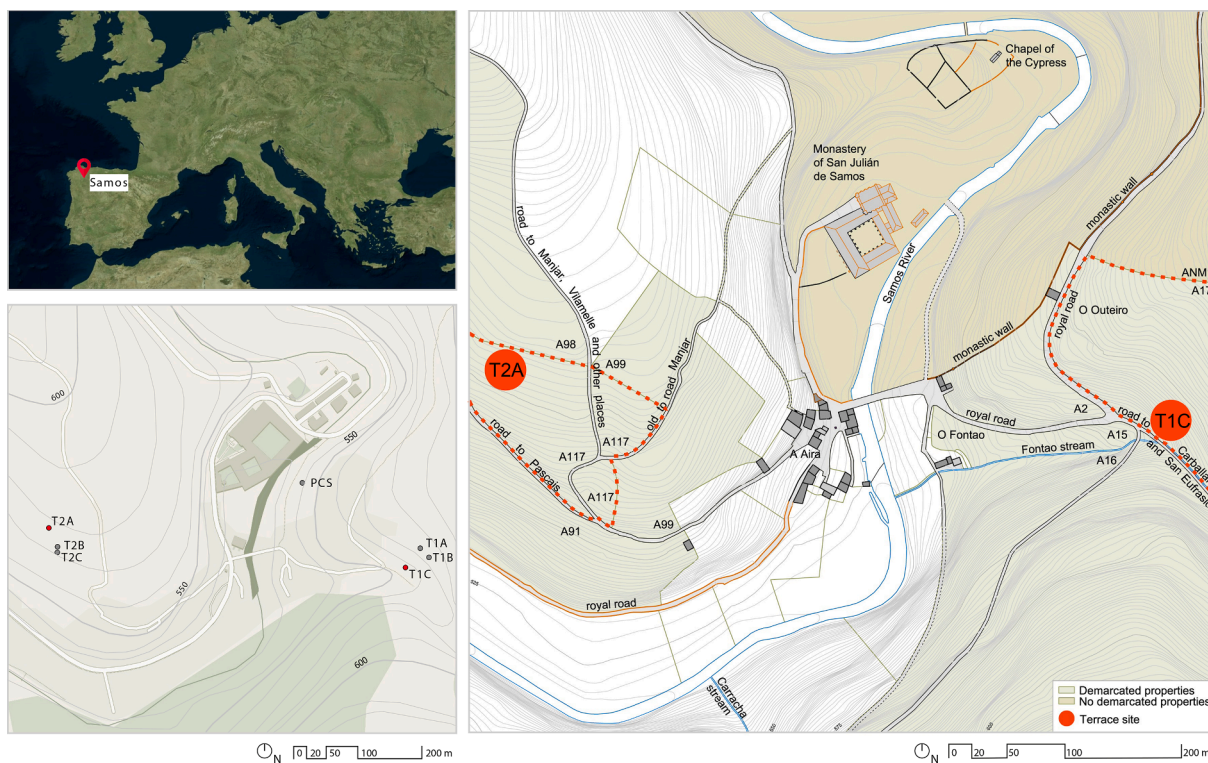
Samos

600
550
PCS
T2A
T2B
T2C
T1A
T1B
T1C
550
600

N 0 20 50 100 200 m

Chapel of the Cypress
Monastery of San Julián de Samos
road to Manjar, Vilamelle and other places
Samos River
monastic wall
ANM
A1
royal road
O Outeiro
monastic wall
A98
A99
T2A
old road to Manjar
A117
A117
road to Pascais
A117
A91
A99
A Aira
royal road
A2
O Fontao
Fontao stream
A15
A16
road to Carballa and San Eufrasio
T1C
royal road
Carracha stream
Demarcated properties
No demarcated properties
Terrace site

N 0 20 50 100 200 m